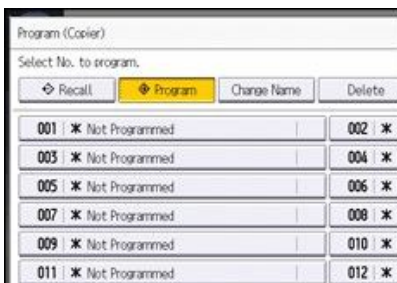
Program (Copier)
Select No. to program.
◇ Recall
◆ Program
Change Name
Delete

001 ✱ Not Programmed
002 ✱
003 ✱ Not Programmed
004 ✱
005 ✱ Not Programmed
006 ✱
007 ✱ Not Programmed
008 ✱
009 ✱ Not Programmed
010 ✱
011 ✱ Not Programmed
012 ✱